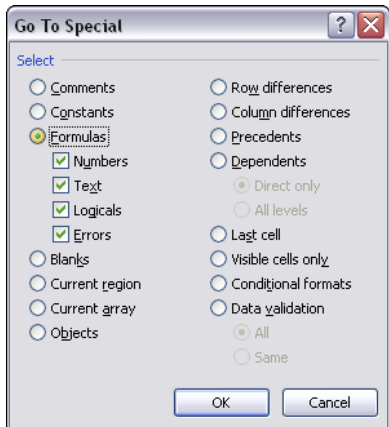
Go To Special

Select

Comments
Constants
Formulas
Numbers
Text
Logicals
Errors
Blanks
Current region
Current array
Objects

Row differences
Column differences
Precedents
Dependents
Direct only
All levels
Last cell
Visible cells only
Conditional formats
Data validation
All
Same

OK
Cancel